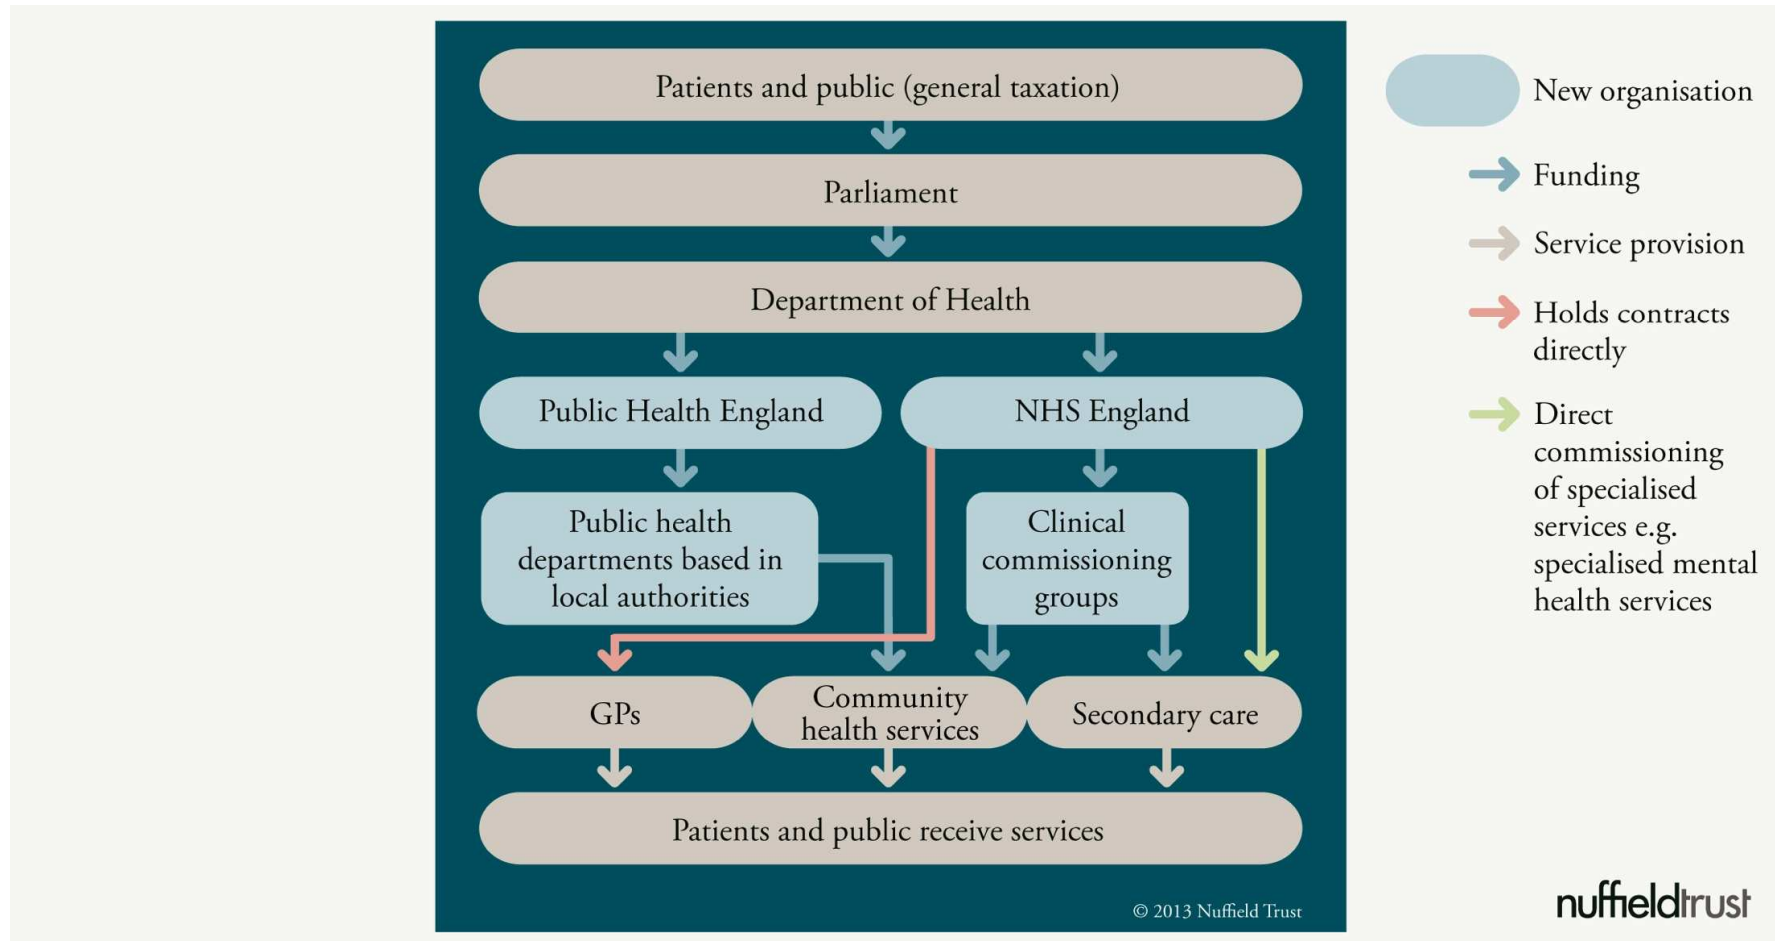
Patients and public (general taxation)

Parliament

Department of Health

Public Health England

NHS England

Public health departments based in local authorities

Clinical commissioning groups

GPs

Community health services

Secondary care

Patients and public receive services

© 2013 Nuffield Trust

New organisation

Funding

Service provision

Holds contracts directly

Direct commissioning of specialised services e.g. specialised mental health services

nuffieldtrust